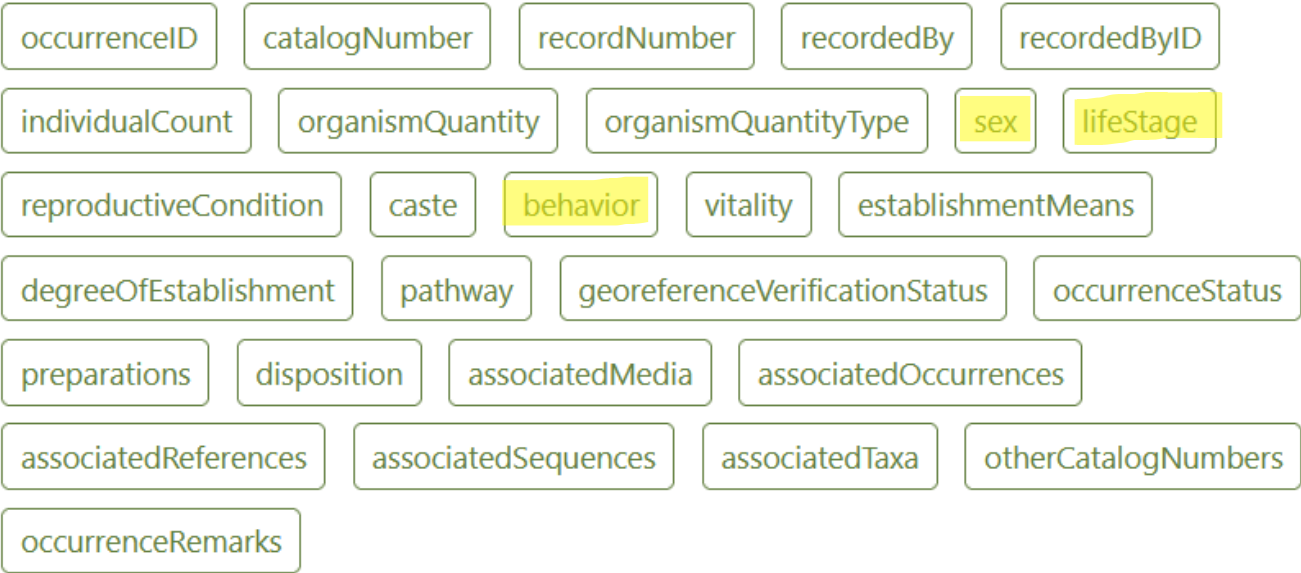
occurrenceID catalogNumber recordNumber recordedBy recordedByID

individualCount organismQuantity organismQuantityType sex lifeStage

reproductiveCondition caste behavior vitality establishmentMeans

degreeOfEstablishment pathway georeferenceVerificationStatus occurrenceStatus

preparations disposition associatedMedia associatedOccurrences

associatedReferences associatedSequences associatedTaxa otherCatalogNumbers

occurrenceRemarks